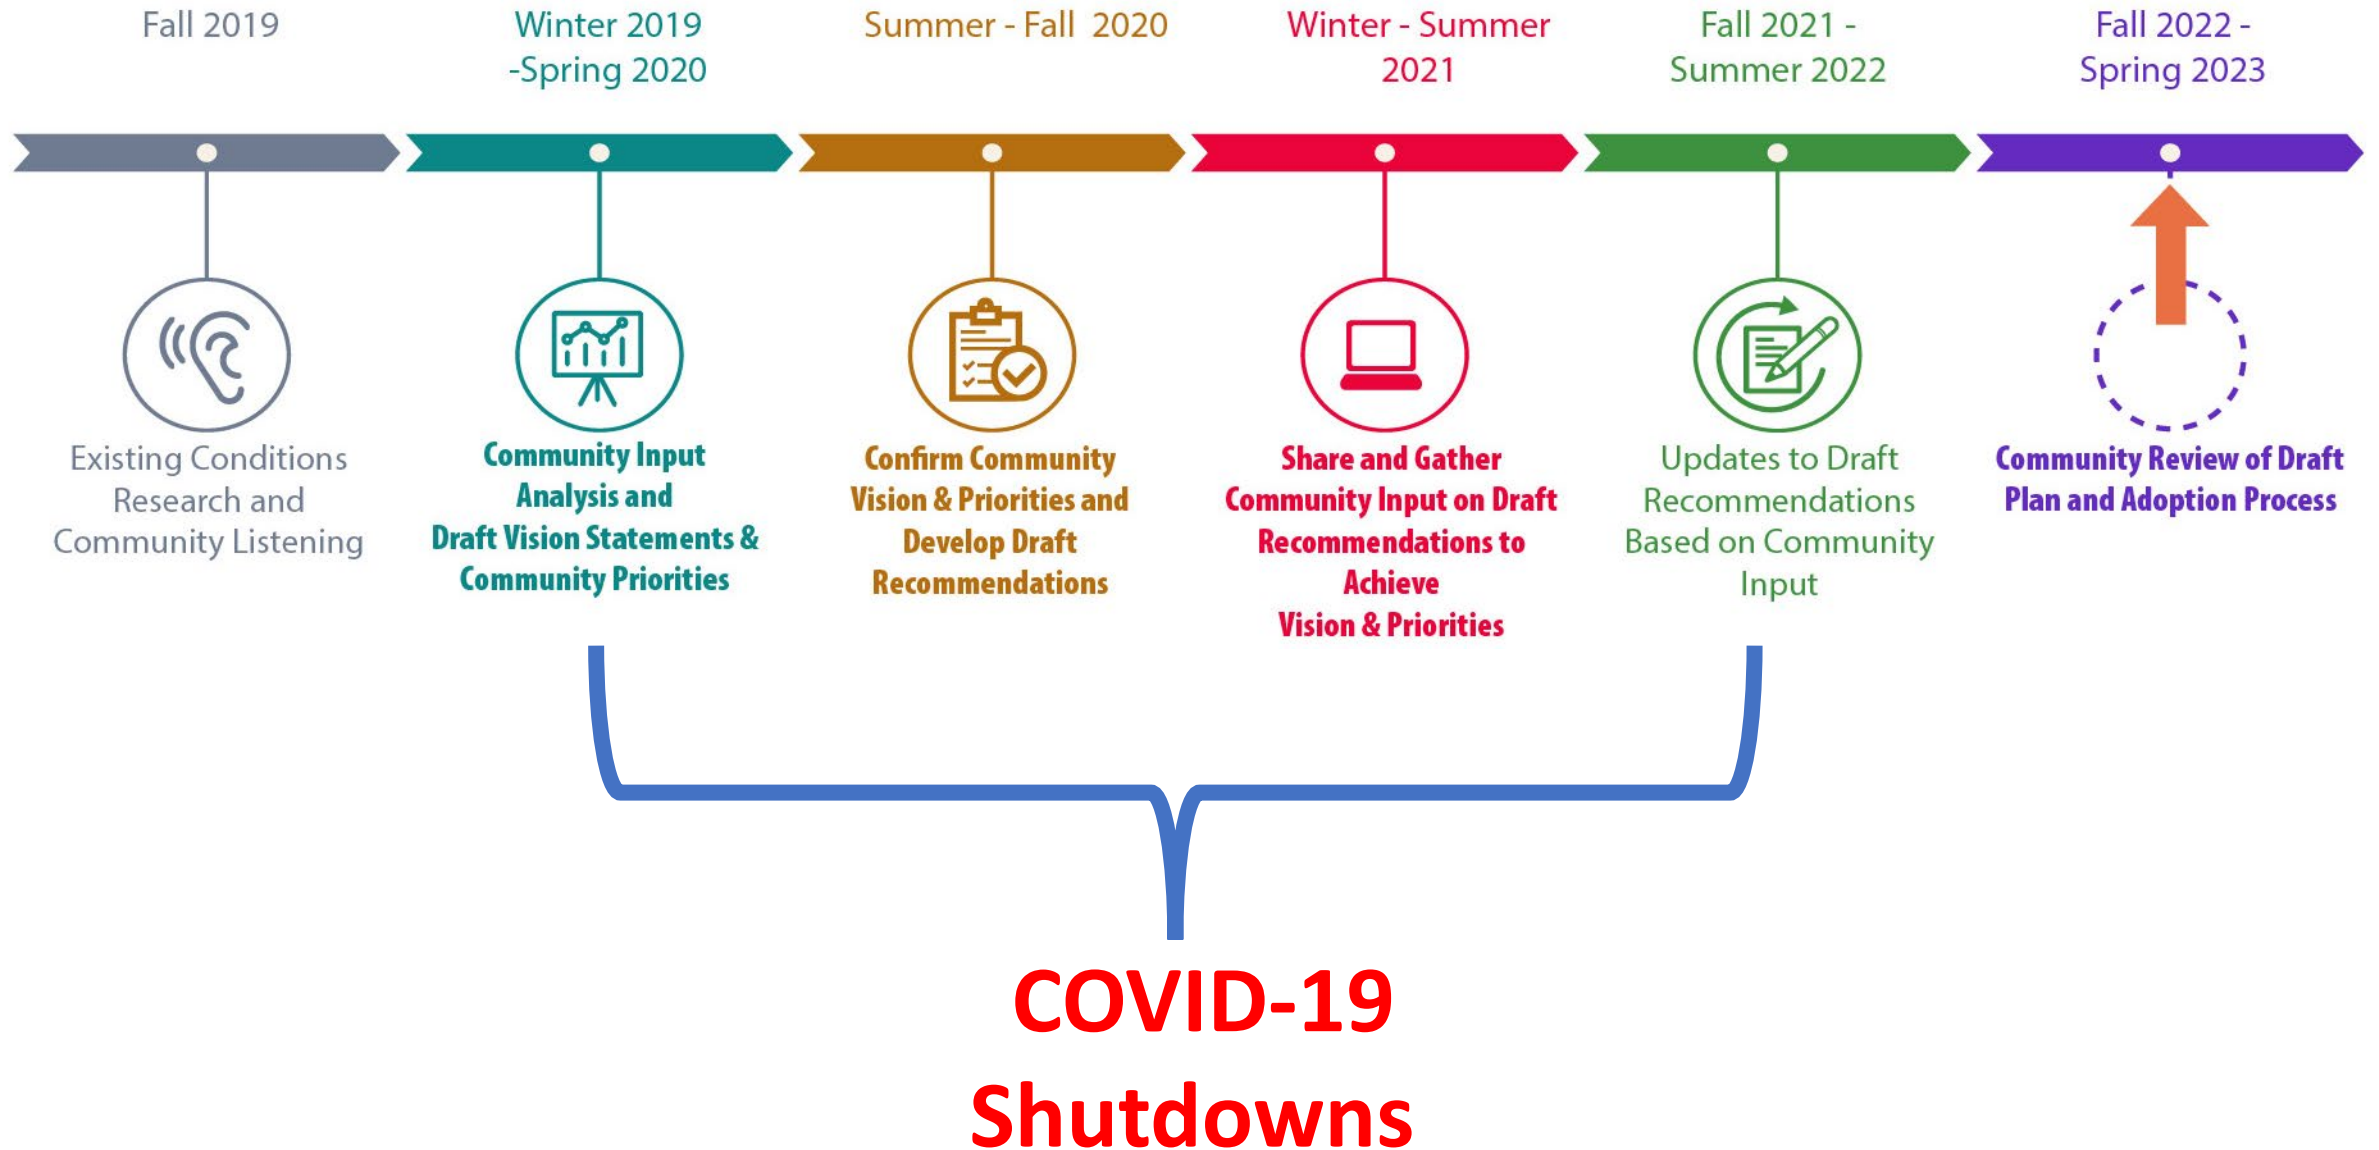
Fall 2019

Existing Conditions Research and Community Listening

Winter 2019 -Spring 2020

Community Input Analysis and Draft Vision Statements & Community Priorities

Summer - Fall 2020

Confirm Community Vision & Priorities and Develop Draft Recommendations

Winter - Summer 2021

Share and Gather Community Input on Draft Recommendations to Achieve Vision & Priorities

Fall 2021 - Summer 2022

Updates to Draft Recommendations Based on Community Input

Fall 2022 - Spring 2023

Community Review of Draft Plan and Adoption Process

COVID-19 Shutdowns